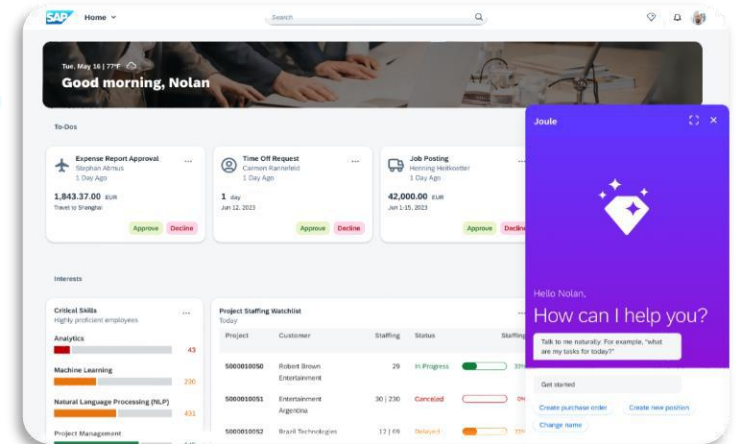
SAP Home

Search

Tue, May 16 | 77°F

Good morning, Nolan

To-Dos

Expense Report Approval
Stephan Abmus
1 Day Ago
1,843.37.00 EUR
Travel to Shanghai
Approve Decline

Time Off Request
Carmen Rannefeld
1 Day Ago
1 day
Jun 12, 2023
Approve Decline

Job Posting
Henning Heitkoetter
1 Day Ago
42,000.00 EUR
Jun 1-15, 2023
Approve Decline

Interests

Critical Skills
Highly proficient employees

Analytics
43

Machine Learning
230

Natural Language Processing (NLP)
431

Project Management

Project Staffing Watchlist
Today

| Project | Customer | Staffing | Status | Staffing |
|---|---|---|---|---|
| 5000010050 | Robert Brown Entertainment | 29 | In Progress | |
| 5000010051 | Entertainment Argentina | 30 \| 230 | Canceled | |
| 5000010052 | Brazil Technologies | 12 \| 69 | Delayed | |

Joule

Hello Nolan,

How can I help you?

Talk to me naturally. For example, "what are my tasks for today?"

Get started

Create purchase order
Create new position
Create name